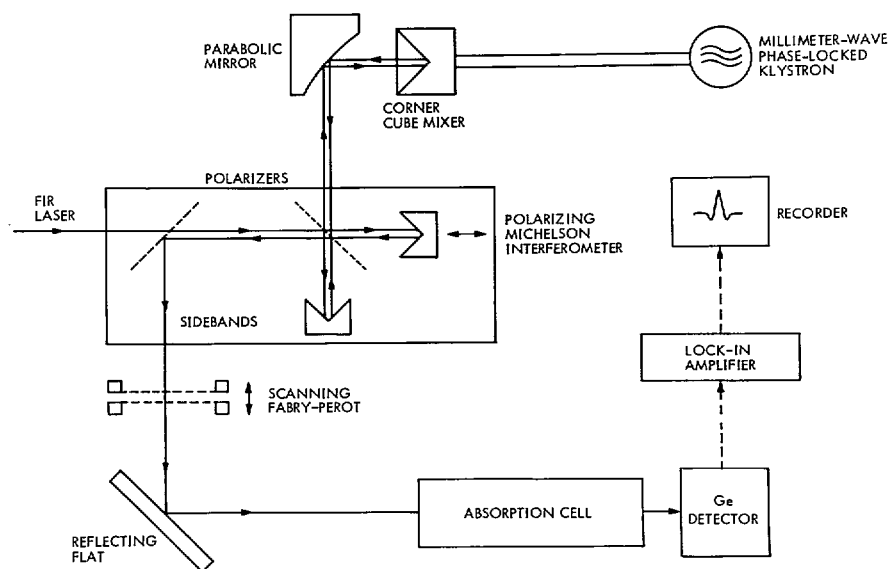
PARABOLIC MIRROR

CORNER CUBE MIXER

MILLIMETER-WAVE PHASE-LOCKED KLYSTRON

POLARIZERS

FIR LASER

POLARIZING MICHELSON INTERFEROMETER

RECORDER

SIDEBANDS

LOCK-IN AMPLIFIER

SCANNING FABRY-PEROT

REFLECTING FLAT

ABSORPTION CELL

Ge DETECTOR